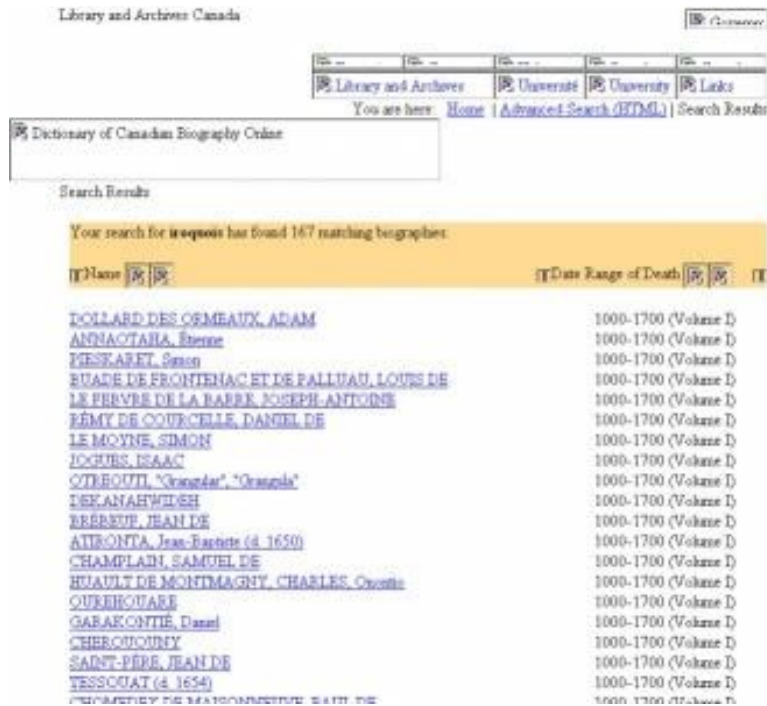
Library and Archives Canada

Gateway

Library and Archives | Université | University | Links

You are here: Home | Advanced Search (HTML) | Search Results

Dictionary of Canadian Biography Online

Search Results

Your search for **iroquois** has found 167 matching biographies.

Name

Date Range of Death

DOLLARD DES ORMEAUX, ADAM 1000-1700 (Volume I)
ANNAOTAHA, Étienne 1000-1700 (Volume I)
PIESKARET, Simon 1000-1700 (Volume I)
BUADE DE FRONTENAC ET DE PALLUAU, LOUIS DE 1000-1700 (Volume I)
LE FEBVRE DE LA BARRE, JOSEPH-ANTOINE 1000-1700 (Volume I)
RÉMY DE COURCELLE, DANIEL DE 1000-1700 (Volume I)
LE MOYNE, SIMON 1000-1700 (Volume I)
JOGUES, ISAAC 1000-1700 (Volume I)
OTREOUTI, "Grangular", "Grangula" 1000-1700 (Volume I)
DEKANAHWIDEH 1000-1700 (Volume I)
BRÉBEUF, JEAN DE 1000-1700 (Volume I)
ATIRONTA, Jean-Baptiste (d. 1650) 1000-1700 (Volume I)
CHAMPLAIN, SAMUEL DE 1000-1700 (Volume I)
HUAULT DE MONTMAGNY, CHARLES, Onontio 1000-1700 (Volume I)
OUREHOUARE 1000-1700 (Volume I)
GARAKONTIÉ, Daniel 1000-1700 (Volume I)
CHEROUOUNY 1000-1700 (Volume I)
SAINT-PÈRE, JEAN DE 1000-1700 (Volume I)
TESSOUAT (d. 1654) 1000-1700 (Volume I)
CHOMEDEY DE MAISONNEUVE, PAUL DE 1000-1700 (Volume I)